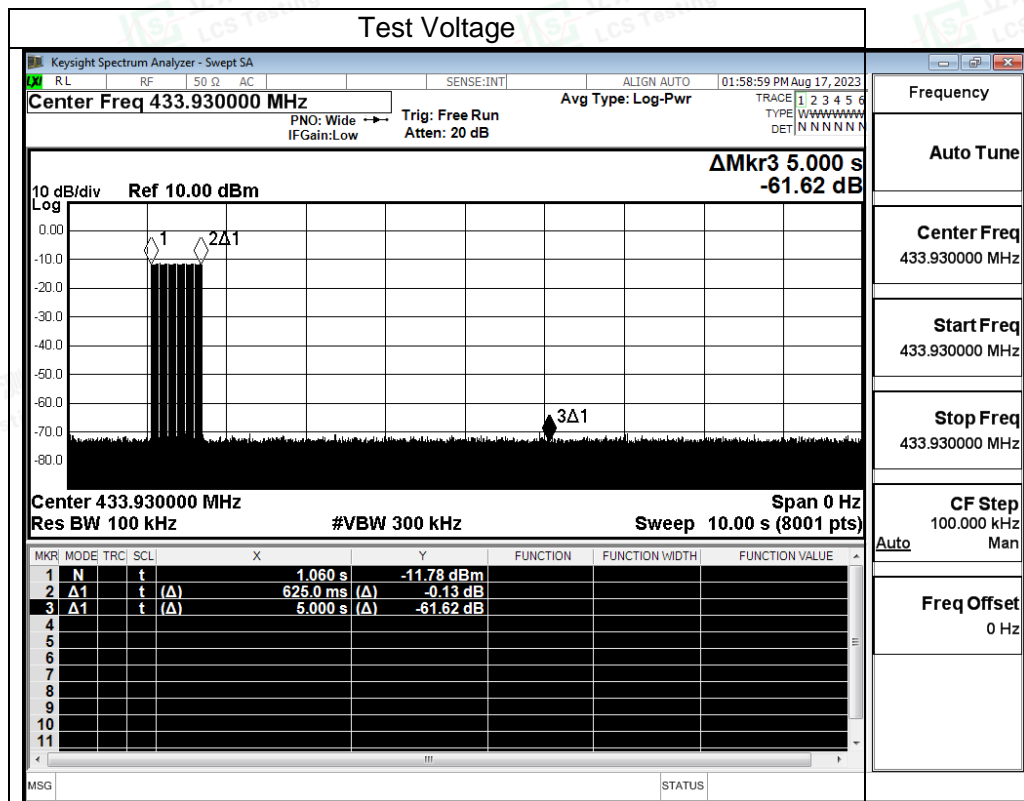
Test Voltage

Keysight Spectrum Analyzer - Swept SA

RL RF 50 Ω AC SENSE:INT ALIGN AUTO 01:58:59 PM Aug 17, 2023

Center Freq 433.930000 MHz

PNO: Wide
IFGain:Low

Trig: Free Run
Atten: 20 dB

Avg Type: Log-Pwr

TRACE 1 2 3 4 5 6
TYPE WWWWWW
DET N N N N N N

ΔMkr3 5.000 s
-61.62 dB

10 dB/div Ref 10.00 dBm
Log

0.00
-10.0
-20.0
-30.0
-40.0
-50.0
-60.0
-70.0
-80.0

1
2Δ1
3Δ1

Center 433.930000 MHz
Res BW 100 kHz
#VBW 300 kHz
Span 0 Hz
Sweep 10.00 s (8001 pts)

| MKR | MODE | TRC | SCL | X | Y | FUNCTION | FUNCTION WIDTH | FUNCTION VALUE |
|---|---|---|---|---|---|---|---|---|
| 1 | N | | t | 1.060 s | -11.78 dBm | | | |
| 2 | Δ1 | | t (Δ) | 625.0 ms | (Δ) -0.13 dB | | | |
| 3 | Δ1 | | t (Δ) | 5.000 s | (Δ) -61.62 dB | | | |
| 4 | | | | | | | | |
| 5 | | | | | | | | |
| 6 | | | | | | | | |
| 7 | | | | | | | | |
| 8 | | | | | | | | |
| 9 | | | | | | | | |
| 10 | | | | | | | | |
| 11 | | | | | | | | |

MSG
STATUS

Frequency

Auto Tune

Center Freq
433.930000 MHz

Start Freq
433.930000 MHz

Stop Freq
433.930000 MHz

CF Step
100.000 kHz
Auto Man

Freq Offset
0 Hz